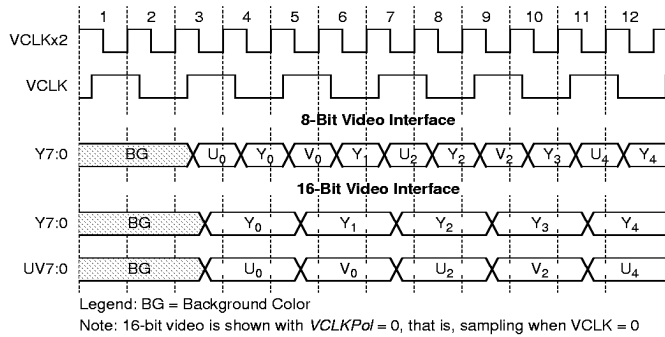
1 2 3 4 5 6 7 8 9 10 11 12

VCLKx2

VCLK

8-Bit Video Interface

Y7:0 BG $U_0$ $Y_0$ $V_0$ $Y_1$ $U_2$ $Y_2$ $V_2$ $Y_3$ $U_4$ $Y_4$

16-Bit Video Interface

Y7:0 BG $Y_0$ $Y_1$ $Y_2$ $Y_3$ $Y_4$

UV7:0 BG $U_0$ $V_0$ $U_2$ $V_2$ $U_4$

Legend: BG = Background Color

Note: 16-bit video is shown with *VCLKPol* = 0, that is, sampling when VCLK = 0